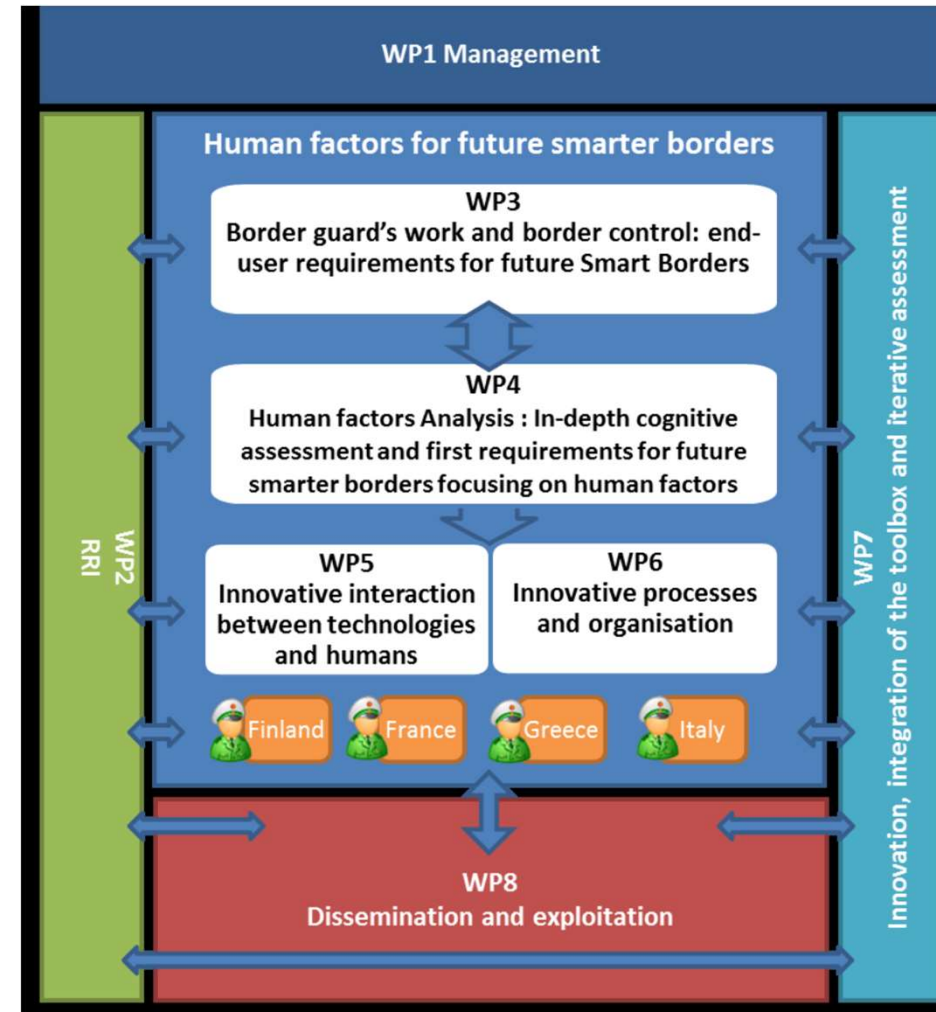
WP1 Management

WP2
RRI

Human factors for future smarter borders

WP3
Border guard's work and border control: end-user requirements for future Smart Borders

WP4
Human factors Analysis : In-depth cognitive assessment and first requirements for future smarter borders focusing on human factors

WP5
Innovative interaction between technologies and humans

WP6
Innovative processes and organisation

Finland

France

Greece

Italy

WP7
Innovation, integration of the toolbox and iterative assessment

WP8
Dissemination and exploitation